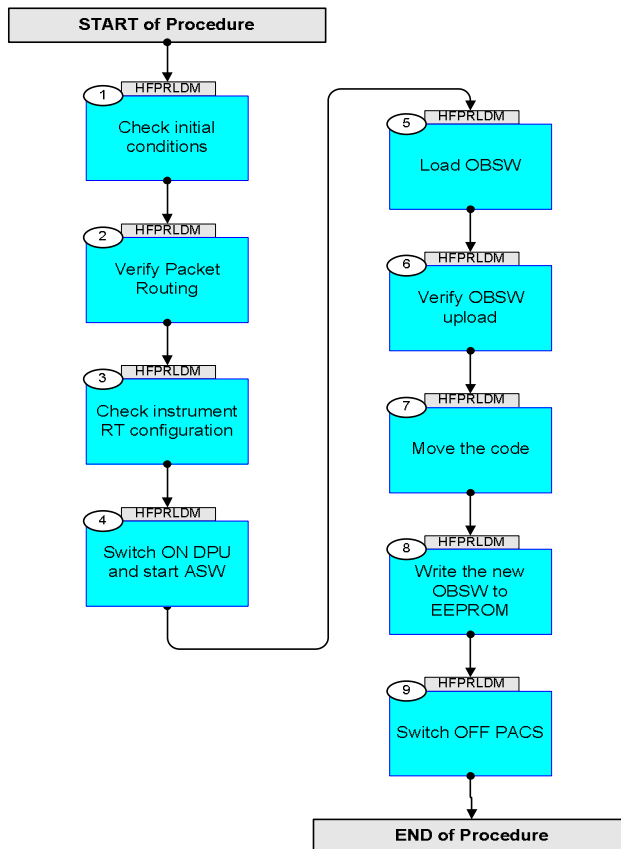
START of Procedure

1 HFPRLDM
Check initial conditions

2 HFPRLDM
Verify Packet Routing

3 HFPRLDM
Check instrument RT configuration

4 HFPRLDM
Switch ON DPU and start ASW

5 HFPRLDM
Load OBSW

6 HFPRLDM
Verify OBSW upload

7 HFPRLDM
Move the code

8 HFPRLDM
Write the new OBSW to EEPROM

9 HFPRLDM
Switch OFF PACS

END of Procedure